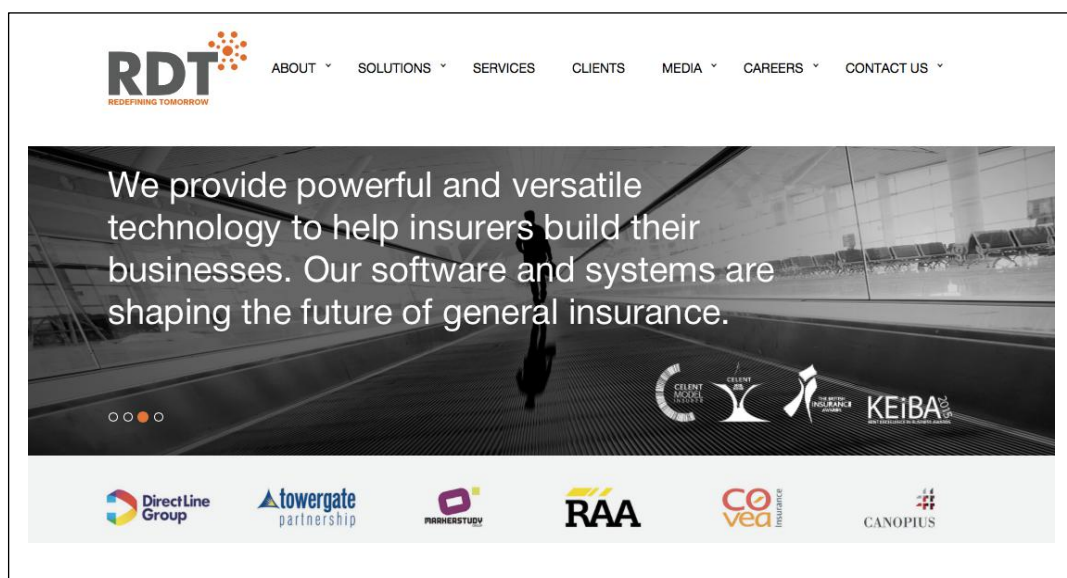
RDT
REDEFINING TOMORROW

ABOUT ˅ SOLUTIONS ˅ SERVICES CLIENTS MEDIA ˅ CAREERS ˅ CONTACT US ˅

We provide powerful and versatile technology to help insurers build their businesses. Our software and systems are shaping the future of general insurance.

CELENT MODEL INSURER

CELENT

THE BRITISH INSURANCE AWARDS

KEiBA 2015
KENT EXCELLENCE IN BUSINESS AWARDS

DirectLine Group

towergate partnership

MARKERSTUDY

RAA

COvea Insurance

CANOPIUS